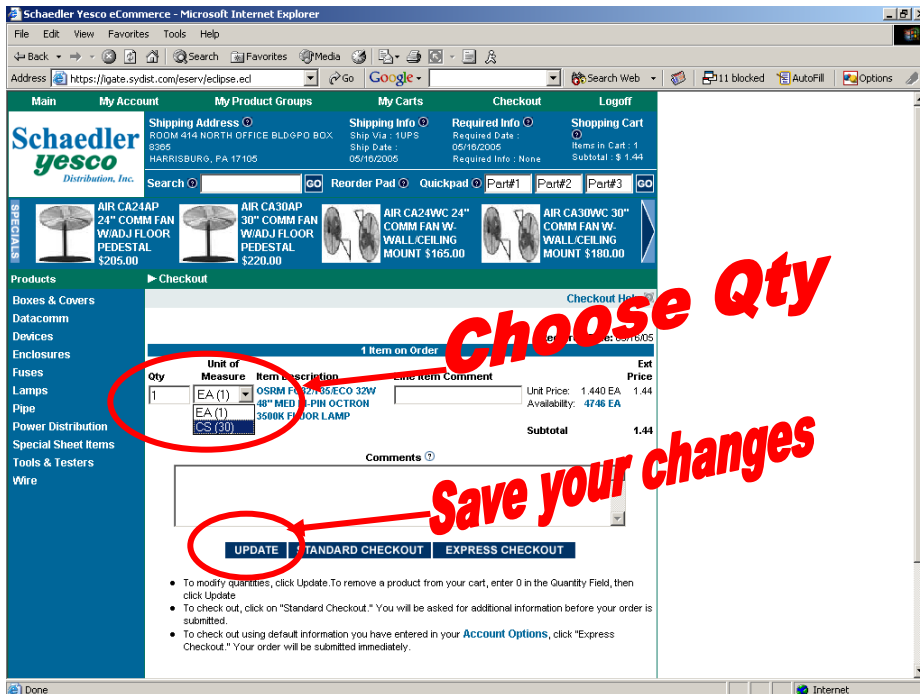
Schaedler Yesco eCommerce - Microsoft Internet Explorer

File Edit View Favorites Tools Help

Back Search Favorites Media

Address https://igate.sydist.com/eserv/eclipse.ecl Go Google Search Web 11 blocked AutoFill Options

Main My Account My Product Groups My Carts Checkout Logoff

Schaedler yesco Distribution, Inc.

Shipping Address ROOM 414 NORTH OFFICE BLDGPO BOX 8365 HARRISBURG, PA 17105

Shipping Info Ship Via : 1UPS Ship Date : 05/16/2005

Required Info Required Date : 05/16/2005 Required Info : None

Shopping Cart Items in Cart : 1 Subtotal : $ 1.44

Search GO Reorder Pad Quickpad Part#1 Part#2 Part#3 GO

SPECIALS

AIR CA24AP 24" COMM FAN W/ADJ FLOOR PEDESTAL $205.00

AIR CA30AP 30" COMM FAN W/ADJ FLOOR PEDESTAL $220.00

AIR CA24WC 24" COMM FAN W-WALL/CEILING MOUNT $165.00

AIR CA30WC 30" COMM FAN W-WALL/CEILING MOUNT $180.00

Products

Boxes & Covers
Datacomm
Devices
Enclosures
Fuses
Lamps
Pipe
Power Distribution
Special Sheet Items
Tools & Testers
Wire

▶ Checkout

Checkout Help

Choose Qty

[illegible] 05/16/05

1 Item on Order

| Qty | Unit of Measure | Item Description | Line Item Comment | | Ext Price |
|---|---|---|---|---|---|
| 1 | EA (1) | OSRM F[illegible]/35/ECO 32W 48" MED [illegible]-PIN OCTRON 3500K FLOOR LAMP | | Unit Price: 1.440 EA Availability: 4746 EA | 1.44 |
| | EA (1) CS (30) | | | Subtotal | 1.44 |

Comments

Save your changes

UPDATE STANDARD CHECKOUT EXPRESS CHECKOUT

• To modify quantities, click Update.To remove a product from your cart, enter 0 in the Quantity Field, then click Update
• To check out, click on "Standard Checkout." You will be asked for additional information before your order is submitted.
• To check out using default information you have entered in your Account Options, click "Express Checkout." Your order will be submitted immediately.

Done Internet